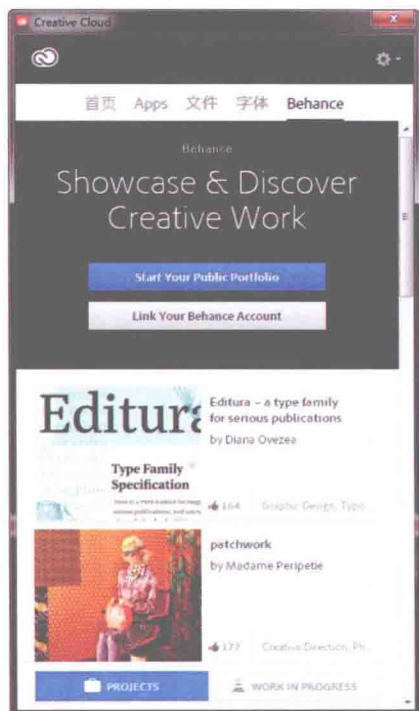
Creative Cloud

首页 Apps 文件 字体 Behance

Behance

Showcase & Discover Creative Work

Start Your Public Portfolio

Link Your Behance Account

Editura

Type Family Specification

Editura – a type family for serious publications

by Diana Ovezea

164 Graphic Design, Typo...

patchwork

by Madame Peripetie

177 Creative Direction, Ph...

PROJECTS

WORK IN PROGRESS